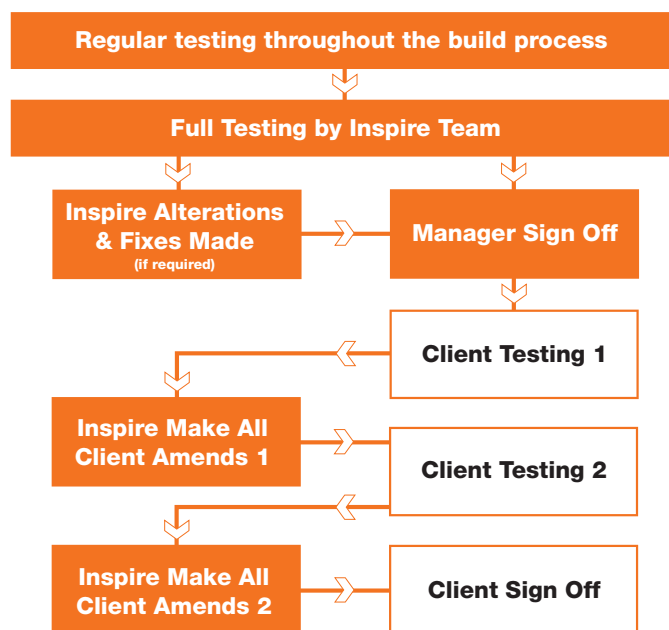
Regular testing throughout the build process

Full Testing by Inspire Team

Inspire Alterations & Fixes Made (if required)

Manager Sign Off

Client Testing 1

Inspire Make All Client Amends 1

Client Testing 2

Inspire Make All Client Amends 2

Client Sign Off